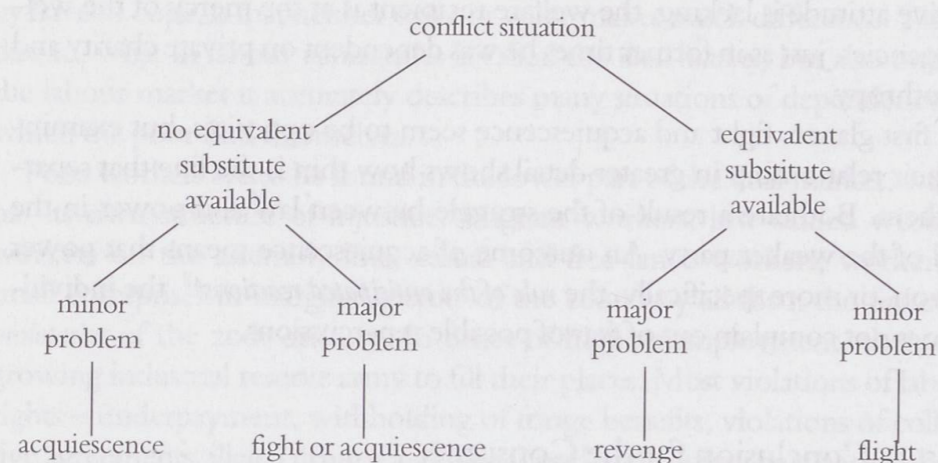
conflict situation

no equivalent substitute available

equivalent substitute available

minor problem

major problem

major problem

minor problem

acquiescence

fight or acquiescence

revenge

flight